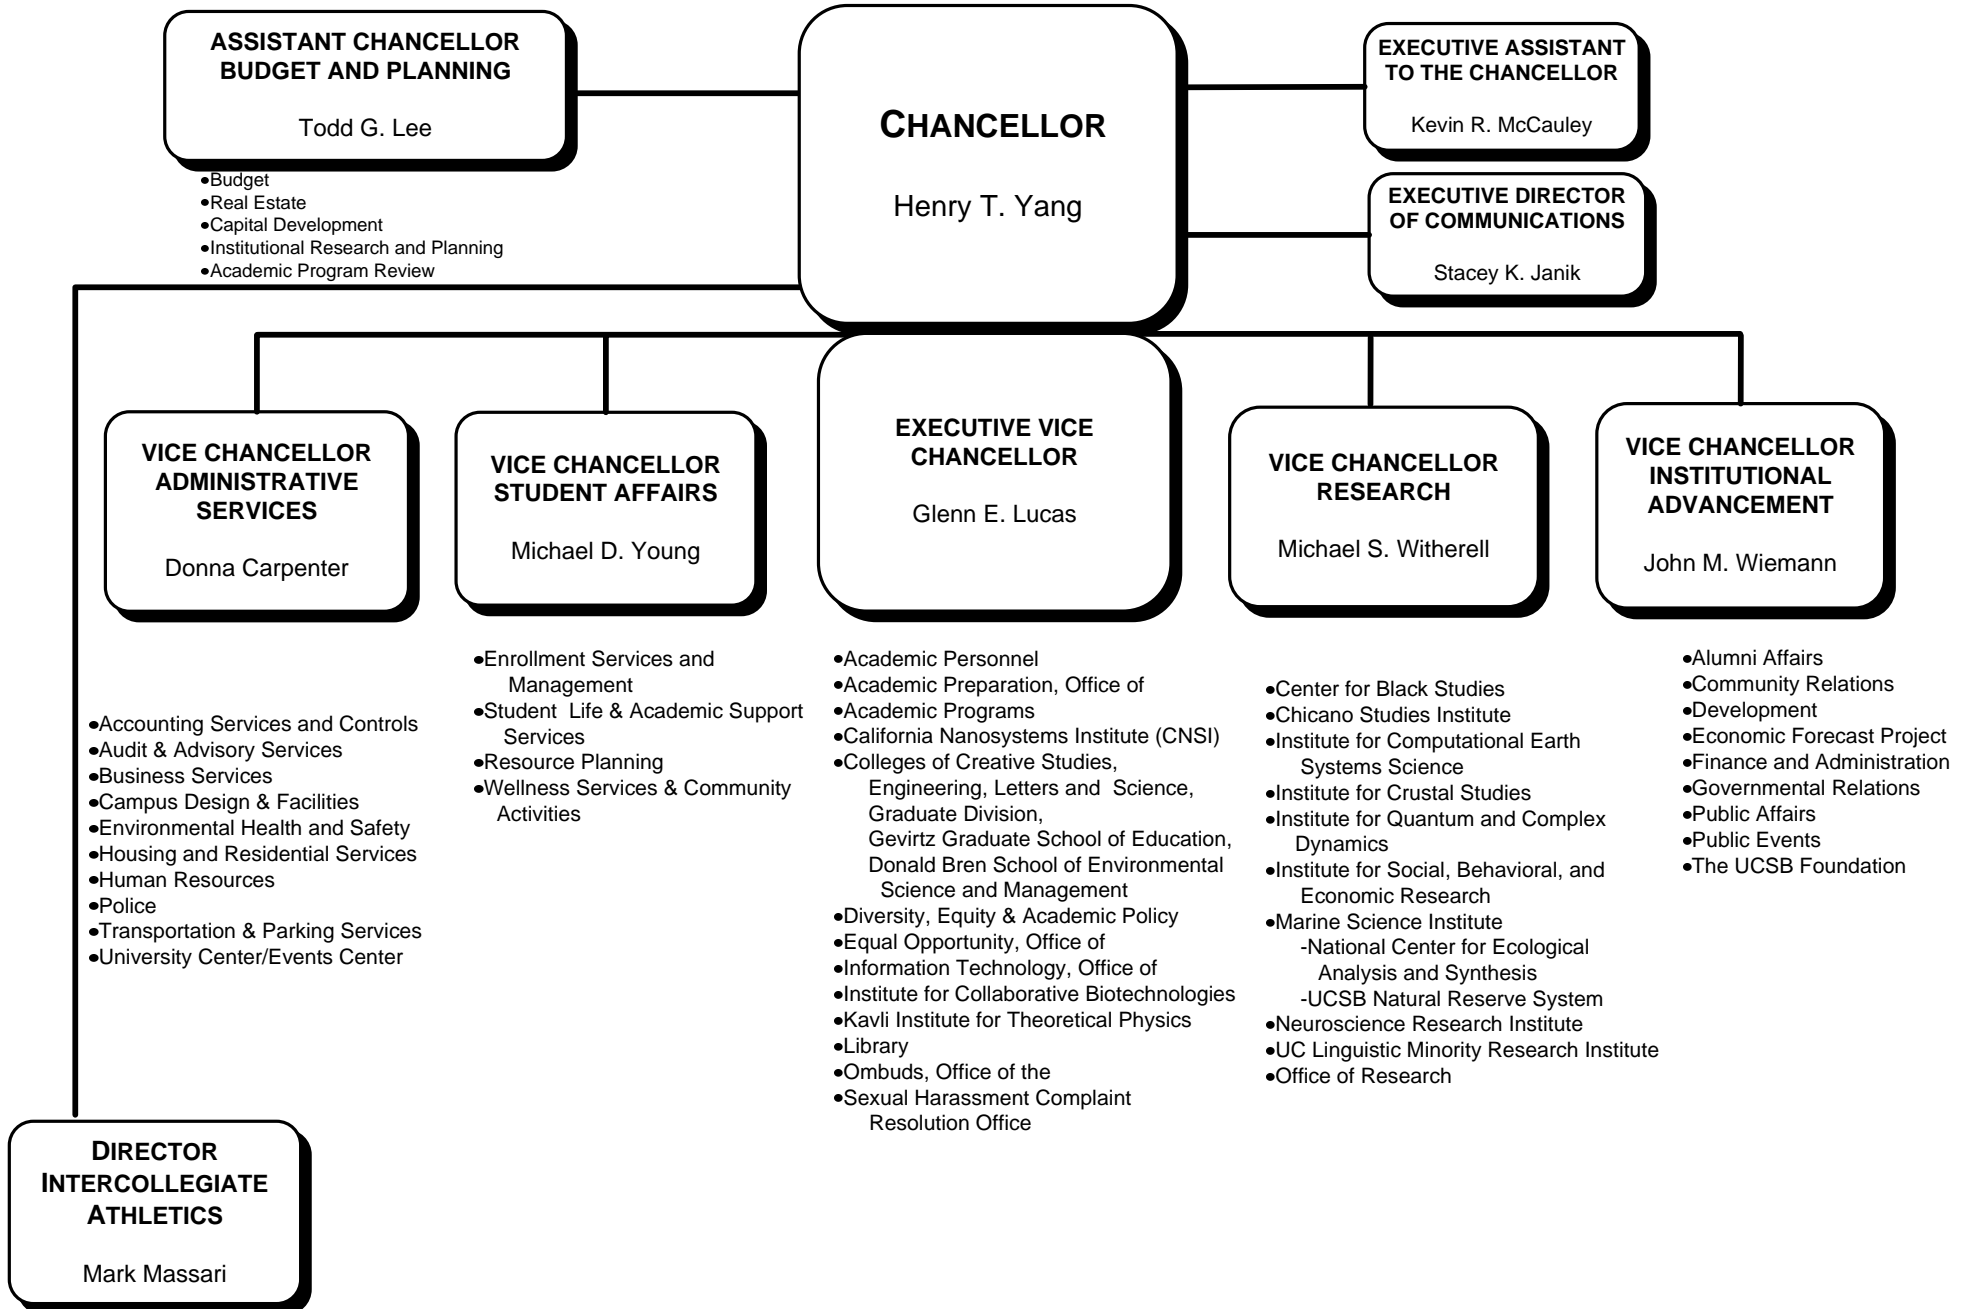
ASSISTANT CHANCELLOR
BUDGET AND PLANNING

Todd G. Lee

•Budget
•Real Estate
•Capital Development
•Institutional Research and Planning
•Academic Program Review

CHANCELLOR

Henry T. Yang

EXECUTIVE ASSISTANT TO THE CHANCELLOR

Kevin R. McCauley

EXECUTIVE DIRECTOR OF COMMUNICATIONS

Stacey K. Janik

VICE CHANCELLOR ADMINISTRATIVE SERVICES

Donna Carpenter

•Accounting Services and Controls
•Audit & Advisory Services
•Business Services
•Campus Design & Facilities
•Environmental Health and Safety
•Housing and Residential Services
•Human Resources
•Police
•Transportation & Parking Services
•University Center/Events Center

VICE CHANCELLOR STUDENT AFFAIRS

Michael D. Young

•Enrollment Services and Management
•Student Life & Academic Support Services
•Resource Planning
•Wellness Services & Community Activities

EXECUTIVE VICE CHANCELLOR

Glenn E. Lucas

•Academic Personnel
•Academic Preparation, Office of
•Academic Programs
•California Nanosystems Institute (CNSI)
•Colleges of Creative Studies, Engineering, Letters and Science, Graduate Division, Gevirtz Graduate School of Education, Donald Bren School of Environmental Science and Management
•Diversity, Equity & Academic Policy
•Equal Opportunity, Office of
•Information Technology, Office of
•Institute for Collaborative Biotechnologies
•Kavli Institute for Theoretical Physics
•Library
•Ombuds, Office of the
•Sexual Harassment Complaint Resolution Office

VICE CHANCELLOR RESEARCH

Michael S. Witherell

•Center for Black Studies
•Chicano Studies Institute
•Institute for Computational Earth Systems Science
•Institute for Crustal Studies
•Institute for Quantum and Complex Dynamics
•Institute for Social, Behavioral, and Economic Research
•Marine Science Institute
-National Center for Ecological Analysis and Synthesis
-UCSB Natural Reserve System
•Neuroscience Research Institute
•UC Linguistic Minority Research Institute
•Office of Research

VICE CHANCELLOR INSTITUTIONAL ADVANCEMENT

John M. Wiemann

•Alumni Affairs
•Community Relations
•Development
•Economic Forecast Project
•Finance and Administration
•Governmental Relations
•Public Affairs
•Public Events
•The UCSB Foundation

DIRECTOR INTERCOLLEGIATE ATHLETICS

Mark Massari